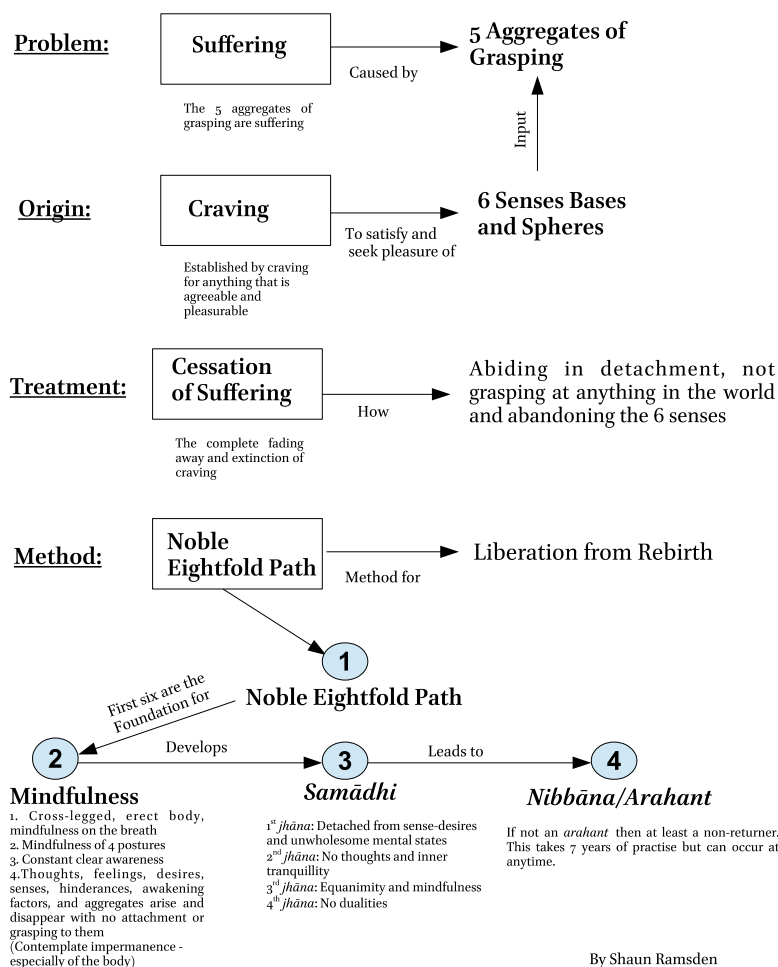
Problem:

Suffering

Caused by

5 Aggregates of Grasping

The 5 aggregates of grasping are suffering

Input

Origin:

Craving

To satisfy and seek pleasure of

6 Senses Bases and Spheres

Established by craving for anything that is agreeable and pleasurable

Treatment:

Cessation of Suffering

How

Abiding in detachment, not grasping at anything in the world and abandoning the 6 senses

The complete fading away and extinction of craving

Method:

Noble Eightfold Path

Method for

Liberation from Rebirth

1

Noble Eightfold Path

First six are the Foundation for

2

Develops

3

Leads to

4

Mindfulness

1. Cross-legged, erect body, mindfulness on the breath
2. Mindfulness of 4 postures
3. Constant clear awareness
4.Thoughts, feelings, desires, senses, hinderances, awakening factors, and aggregates arise and disappear with no attachment or grasping to them
(Contemplate impermanence - especially of the body)

Samādhi

1$^{st}$ jhāna: Detached from sense-desires and unwholesome mental states
2$^{nd}$ jhāna: No thoughts and inner tranquillity
3$^{rd}$ jhāna: Equanimity and mindfulness
4$^{th}$ jhāna: No dualities

Nibbāna/Arahant

If not an arahant then at least a non-returner. This takes 7 years of practise but can occur at anytime.

By Shaun Ramsden